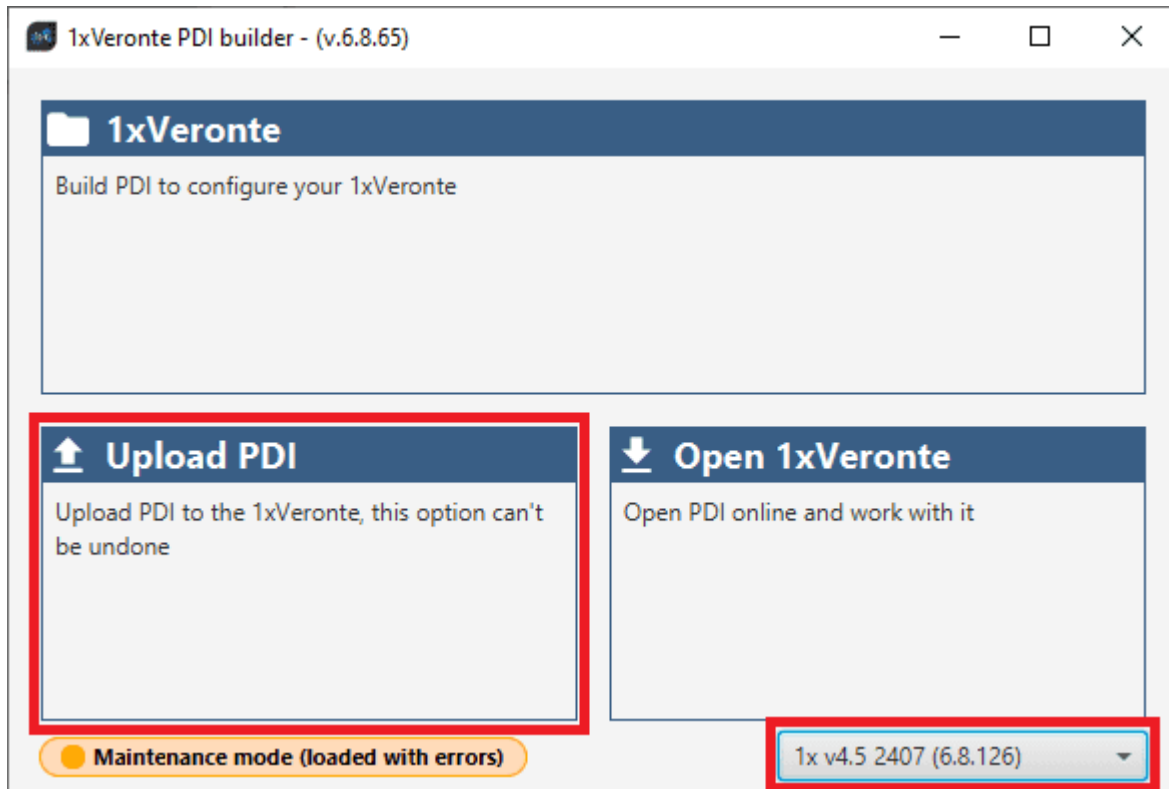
1xVeronte PDI builder - (v.6.8.65)

1xVeronte

Build PDI to configure your 1xVeronte

Upload PDI

Upload PDI to the 1xVeronte, this option can't be undone

Open 1xVeronte

Open PDI online and work with it

Maintenance mode (loaded with errors)

1x v4.5 2407 (6.8.126)